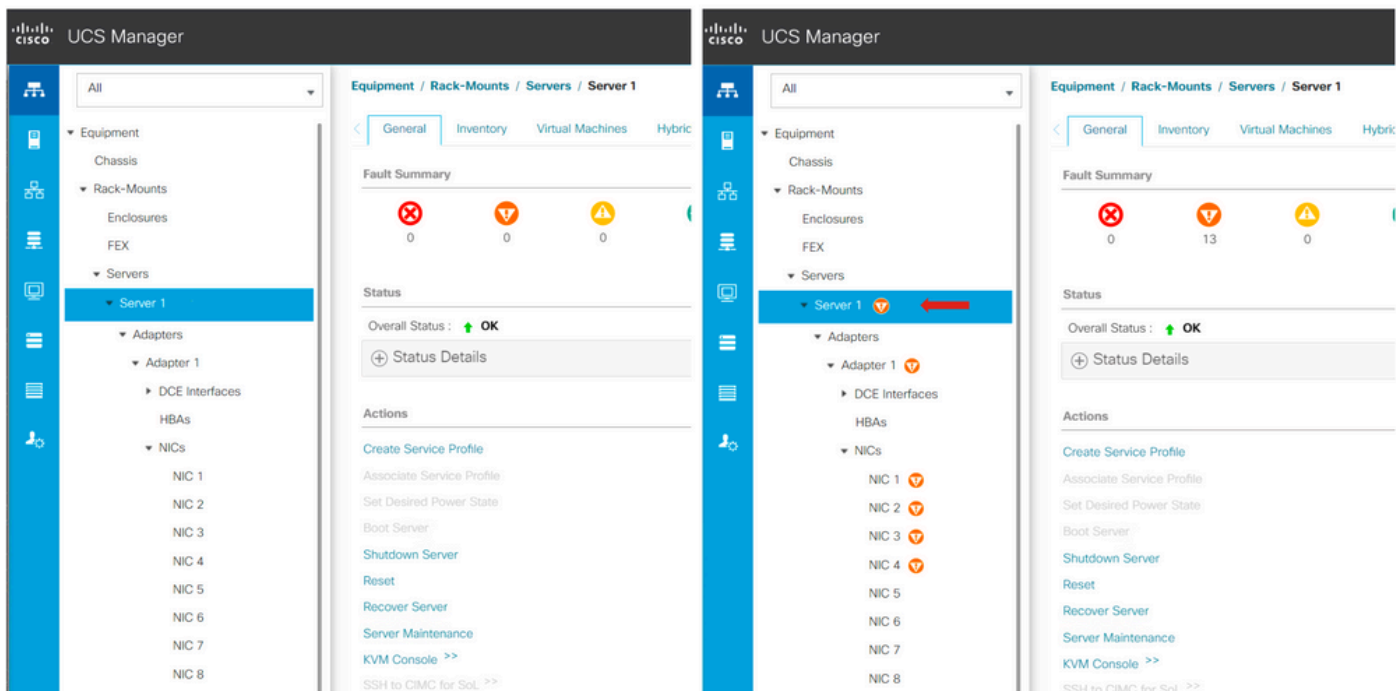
cisco UCS Manager

All

Equipment
Chassis
Rack-Mounts
Enclosures
FEX
Servers
Server 1
Adapters
Adapter 1
DCE Interfaces
HBAs
NICs
NIC 1
NIC 2
NIC 3
NIC 4
NIC 5
NIC 6
NIC 7
NIC 8

Equipment / Rack-Mounts / Servers / Server 1

General | Inventory | Virtual Machines | Hybric

Fault Summary

0 0 0

Status

Overall Status : OK

Status Details

Actions

Create Service Profile
Associate Service Profile
Set Desired Power State
Boot Server
Shutdown Server
Reset
Recover Server
Server Maintenance
KVM Console >>
SSH to CIMC for SoL >>

cisco UCS Manager

All

Equipment
Chassis
Rack-Mounts
Enclosures
FEX
Servers
Server 1
Adapters
Adapter 1
DCE Interfaces
HBAs
NICs
NIC 1
NIC 2
NIC 3
NIC 4
NIC 5
NIC 6
NIC 7
NIC 8

Equipment / Rack-Mounts / Servers / Server 1

General | Inventory | Virtual Machines | Hybric

Fault Summary

0 13 0

Status

Overall Status : OK

Status Details

Actions

Create Service Profile
Associate Service Profile
Set Desired Power State
Boot Server
Shutdown Server
Reset
Recover Server
Server Maintenance
KVM Console >>
SSH to CIMC for SoL >>